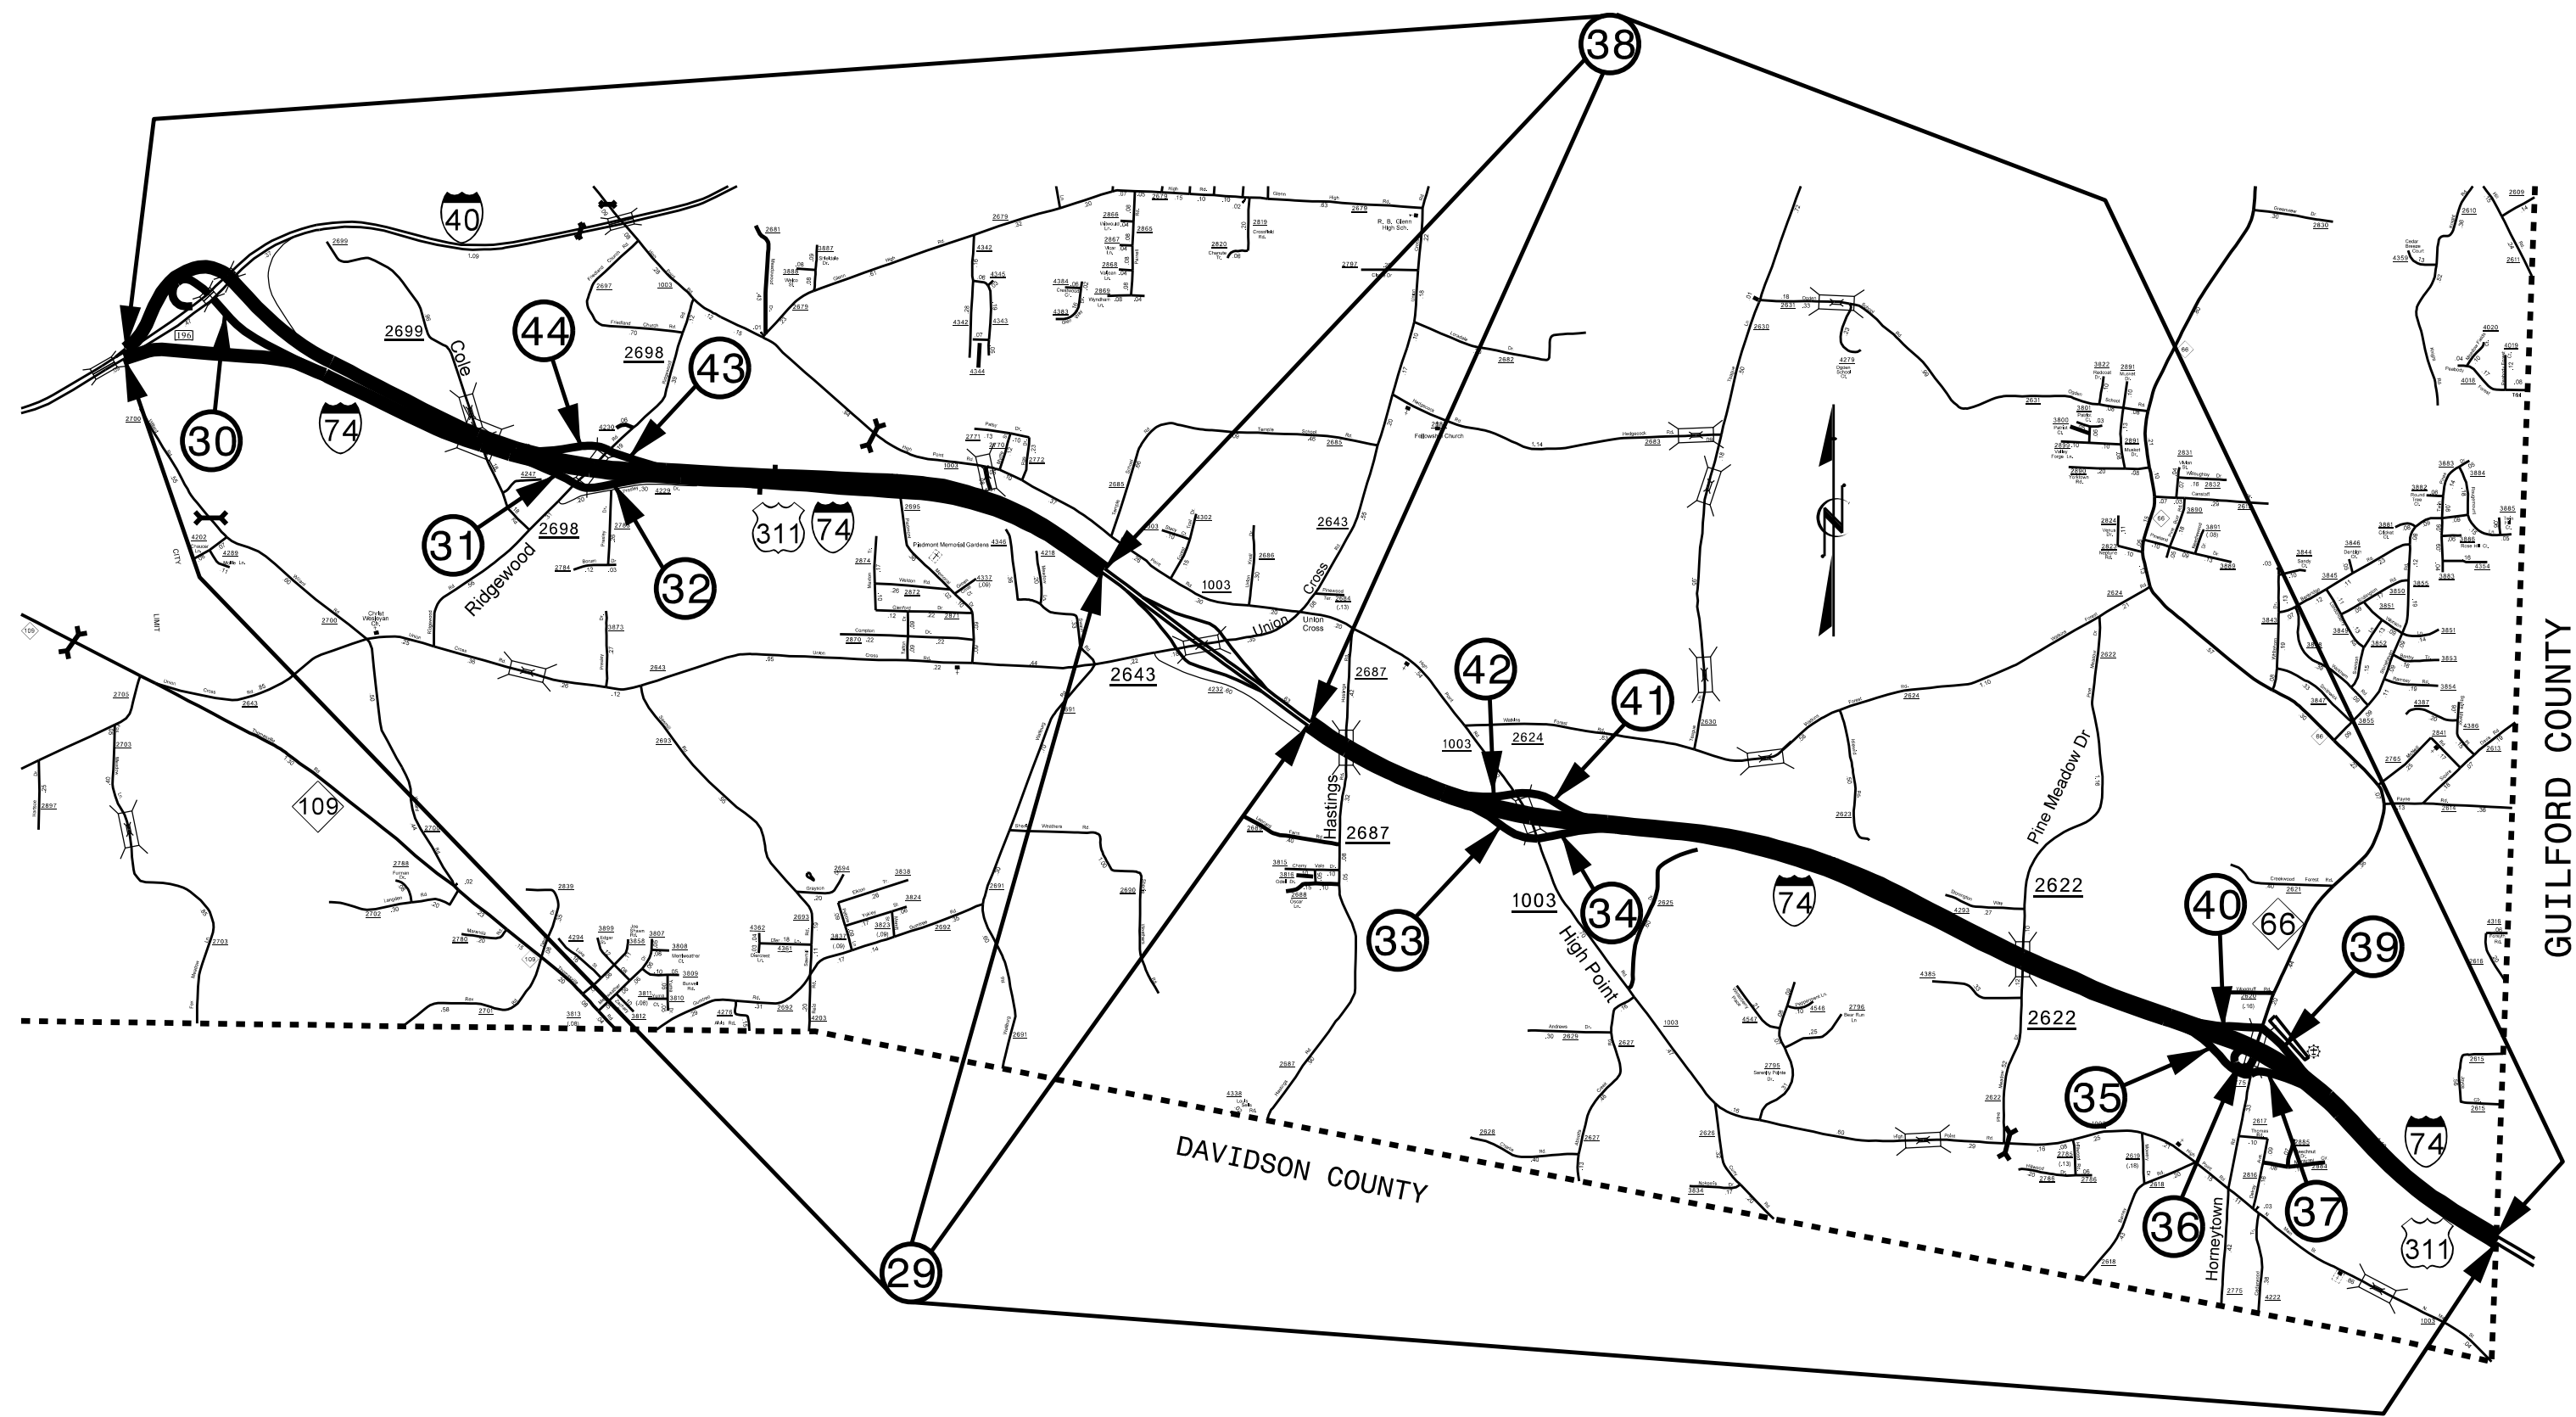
38
40
2699
Cole
44
43
2698
30
74
196
31
2698
Ridgewood
32
311
74
2643
Union Cross
2643
1003
2687
Hastings
2687
42
41
2624
1003
33
34
1003
High Point
74
Pine Meadow Dr
2622
2622
40
66
39
35
36
Hemeytown
37
74
311
29
DAVIDSON COUNTY
GUILFORD COUNTY
109
CITY LIMIT